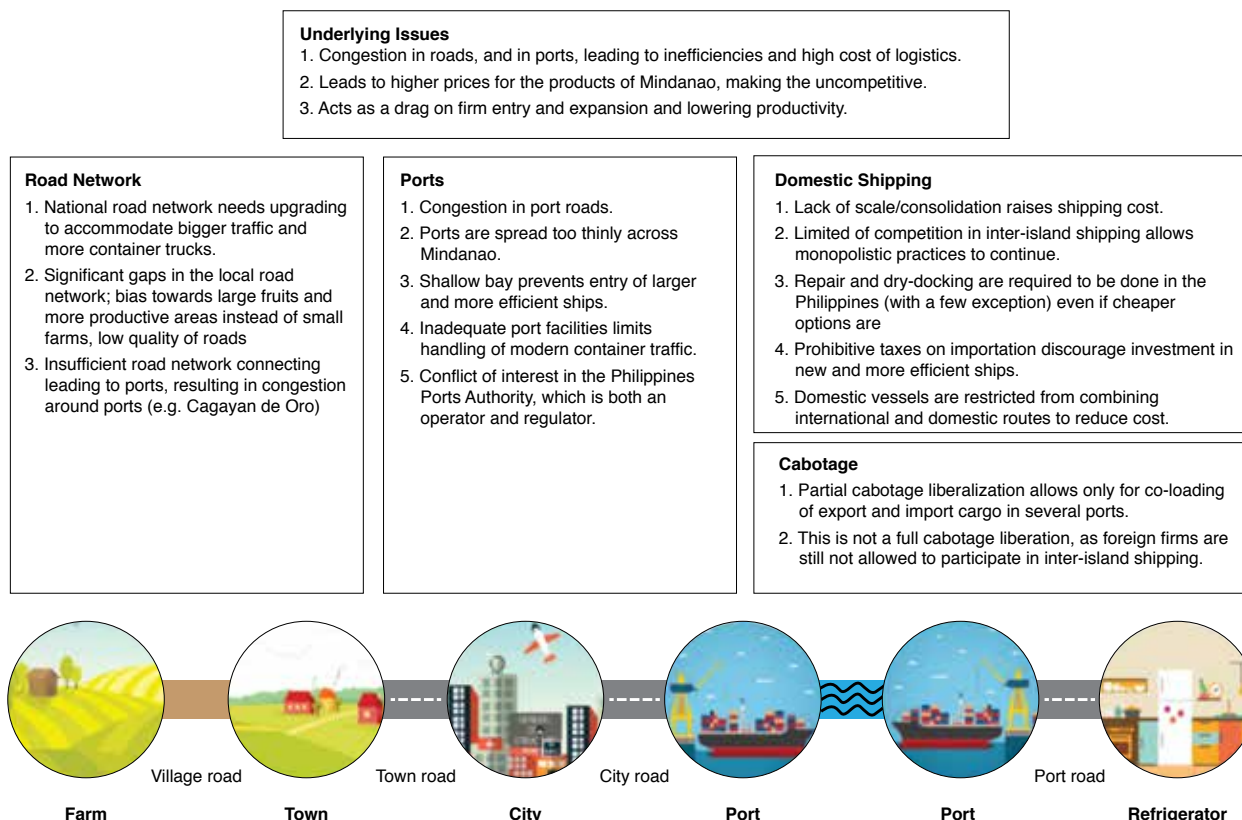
**Underlying Issues**
1. Congestion in roads, and in ports, leading to inefficiencies and high cost of logistics.
2. Leads to higher prices for the products of Mindanao, making the uncompetitive.
3. Acts as a drag on firm entry and expansion and lowering productivity.

**Road Network**
1. National road network needs upgrading to accommodate bigger traffic and more container trucks.
2. Significant gaps in the local road network; bias towards large fruits and more productive areas instead of small farms, low quality of roads
3. Insufficient road network connecting leading to ports, resulting in congestion around ports (e.g. Cagayan de Oro)

**Ports**
1. Congestion in port roads.
2. Ports are spread too thinly across Mindanao.
3. Shallow bay prevents entry of larger and more efficient ships.
4. Inadequate port facilities limits handling of modern container traffic.
5. Conflict of interest in the Philippines Ports Authority, which is both an operator and regulator.

**Domestic Shipping**
1. Lack of scale/consolidation raises shipping cost.
2. Limited of competition in inter-island shipping allows monopolistic practices to continue.
3. Repair and dry-docking are required to be done in the Philippines (with a few exception) even if cheaper options are
4. Prohibitive taxes on importation discourage investment in new and more efficient ships.
5. Domestic vessels are restricted from combining international and domestic routes to reduce cost.

**Cabotage**
1. Partial cabotage liberalization allows only for co-loading of export and import cargo in several ports.
2. This is not a full cabotage liberation, as foreign firms are still not allowed to participate in inter-island shipping.

Village road
Town road
City road
Port road

**Farm**
**Town**
**City**
**Port**
**Port**
**Refrigerator**